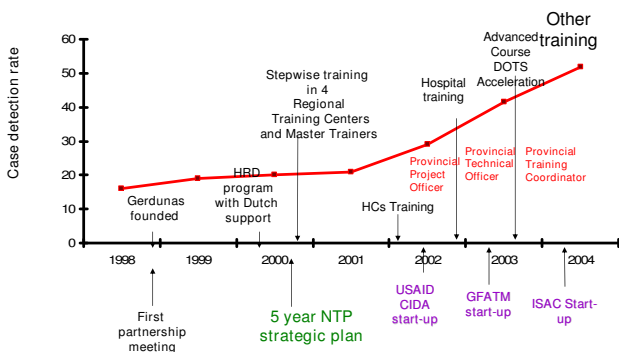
Case detection rate

60
50
40
30
20
10
0

1998
1999
2000
2001
2002
2003
2004

Other training

Advanced Course DOTS Acceleration

Hospital training

Stepwise training in 4 Regional Training Centers and Master Trainers

HRD program with Dutch support

Gerdunas founded

HCs Training

Provincial Project Officer

Provincial Technical Officer

Provincial Training Coordinator

First partnership meeting

5 year NTP strategic plan

USAID CIDA start-up

GFATM start-up

ISAC Start-up